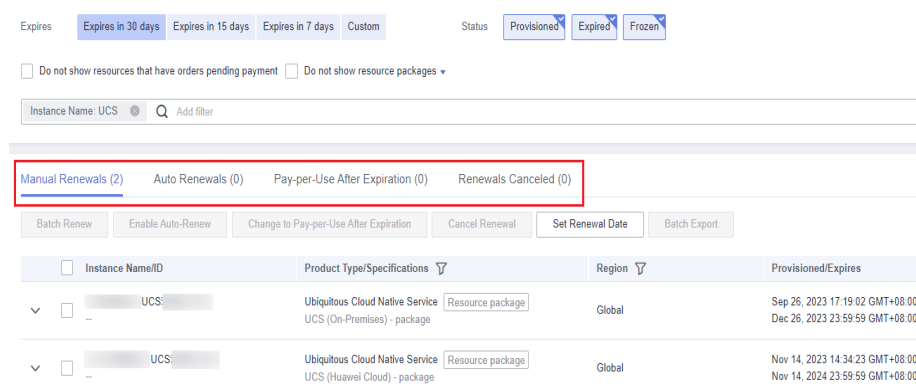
Expires Expires in 30 days Expires in 15 days Expires in 7 days Custom Status Provisioned Expired Frozen

Do not show resources that have orders pending payment Do not show resource packages

Instance Name: UCS Add filter

Manual Renewals (2) Auto Renewals (0) Pay-per-Use After Expiration (0) Renewals Canceled (0)

Batch Renew Enable Auto-Renew Change to Pay-per-Use After Expiration Cancel Renewal Set Renewal Date Batch Export

| | Instance Name/ID | Product Type/Specifications | Region | Provisioned/Expires |
|---|---|---|---|---|
| | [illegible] UCS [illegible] -- | Ubiquitous Cloud Native Service Resource package UCS (On-Premises) - package | Global | Sep 26, 2023 17:19:02 GMT+08:00 Dec 26, 2023 23:59:59 GMT+08:00 |
| | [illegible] UCS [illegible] -- | Ubiquitous Cloud Native Service Resource package UCS (Huawei Cloud) - package | Global | Nov 14, 2023 14:34:23 GMT+08:00 Nov 14, 2024 23:59:59 GMT+08:00 |